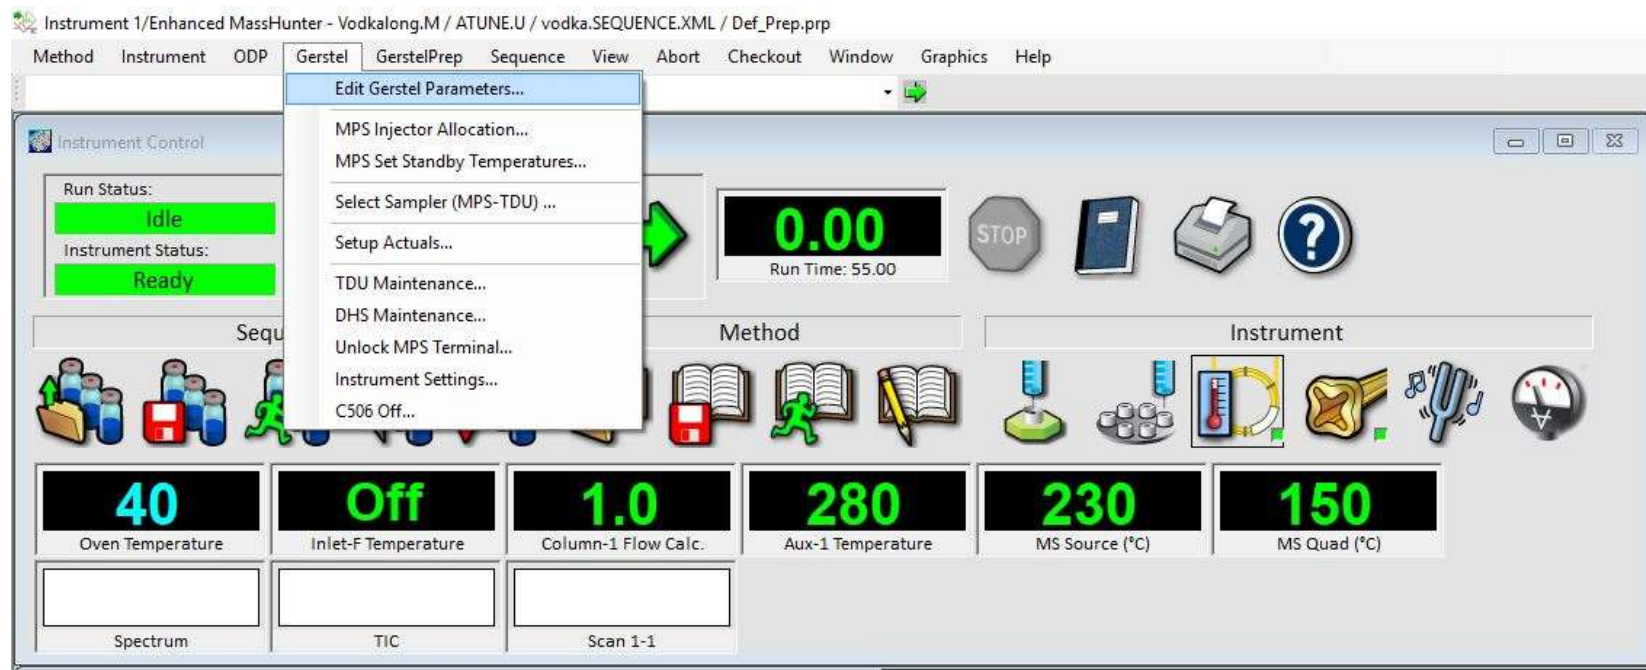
Instrument 1/Enhanced MassHunter - Vodkalong.M / ATUNE.U / vodka.SEQUENCE.XML / Def_Prep.prp

Method Instrument ODP Gerstel GerstelPrep Sequence View Abort Checkout Window Graphics Help

Edit Gerstel Parameters...
MPS Injector Allocation...
MPS Set Standby Temperatures...
Select Sampler (MPS-TDU) ...
Setup Actuals...
TDU Maintenance...
DHS Maintenance...
Unlock MPS Terminal...
Instrument Settings...
C506 Off...

Instrument Control

Run Status:
Idle
Instrument Status:
Ready

0.00
Run Time: 55.00

STOP

Sequ

Method

Instrument

40
Oven Temperature

Off
Inlet-F Temperature

1.0
Column-1 Flow Calc.

280
Aux-1 Temperature

230
MS Source (°C)

150
MS Quad (°C)

Spectrum

TIC

Scan 1-1